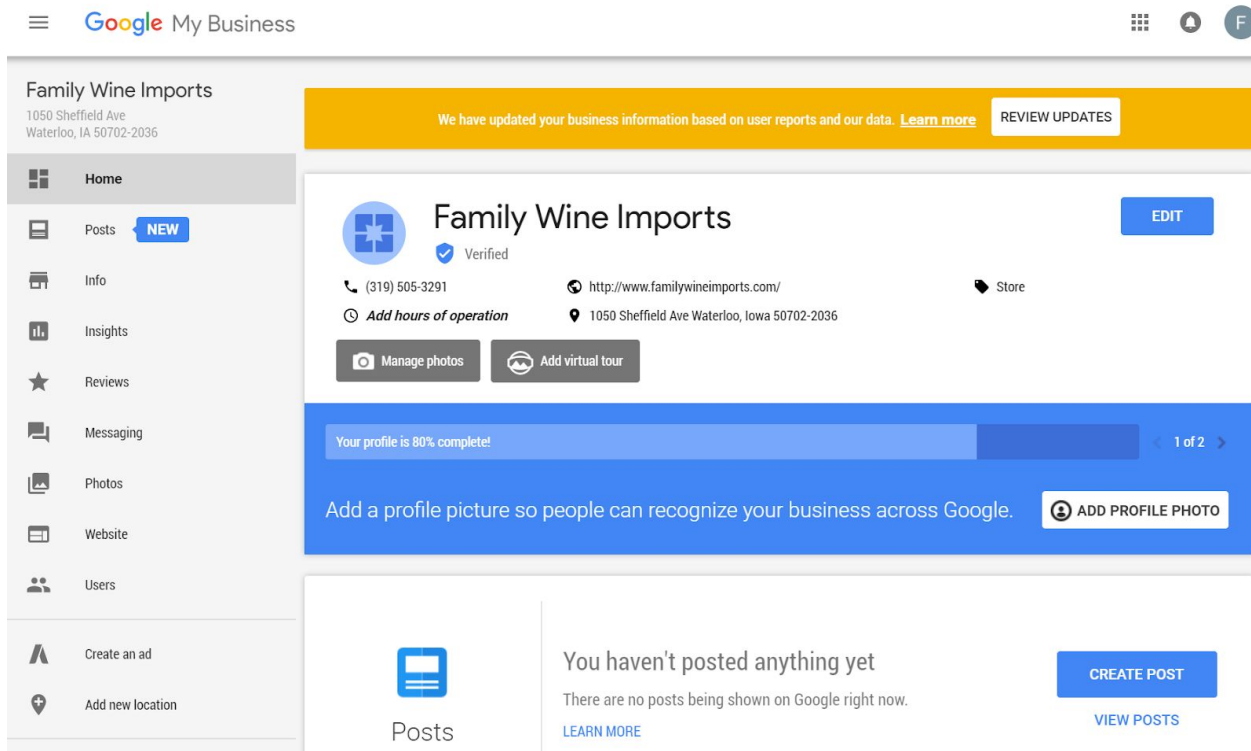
Google My Business

F

Family Wine Imports
1050 Sheffield Ave
Waterloo, IA 50702-2036

Home
Posts NEW
Info
Insights
Reviews
Messaging
Photos
Website
Users
Create an ad
Add new location

We have updated your business information based on user reports and our data. Learn more

REVIEW UPDATES

Family Wine Imports
Verified

EDIT

(319) 505-3291
http://www.familywineimports.com/
Store
Add hours of operation
1050 Sheffield Ave Waterloo, Iowa 50702-2036

Manage photos
Add virtual tour

Your profile is 80% complete!
1 of 2

Add a profile picture so people can recognize your business across Google.

ADD PROFILE PHOTO

Posts

You haven't posted anything yet
There are no posts being shown on Google right now.
LEARN MORE

CREATE POST
VIEW POSTS